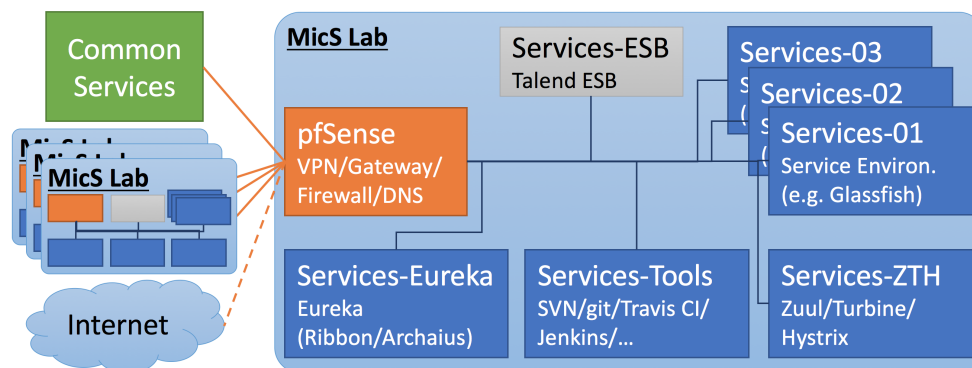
Common Services

MicS Lab

MicS Lab

MicS Lab

Internet

MicS Lab

Services-ESB
Talend ESB

Services-03

Services-02

Services-01
Service Environ.
(e.g. Glassfish)

pfSense
VPN/Gateway/
Firewall/DNS

Services-Eureka
Eureka
(Ribbon/Archaius)

Services-Tools
SVN/git/Travis CI/
Jenkins/…

Services-ZTH
Zuul/Turbine/
Hystrix